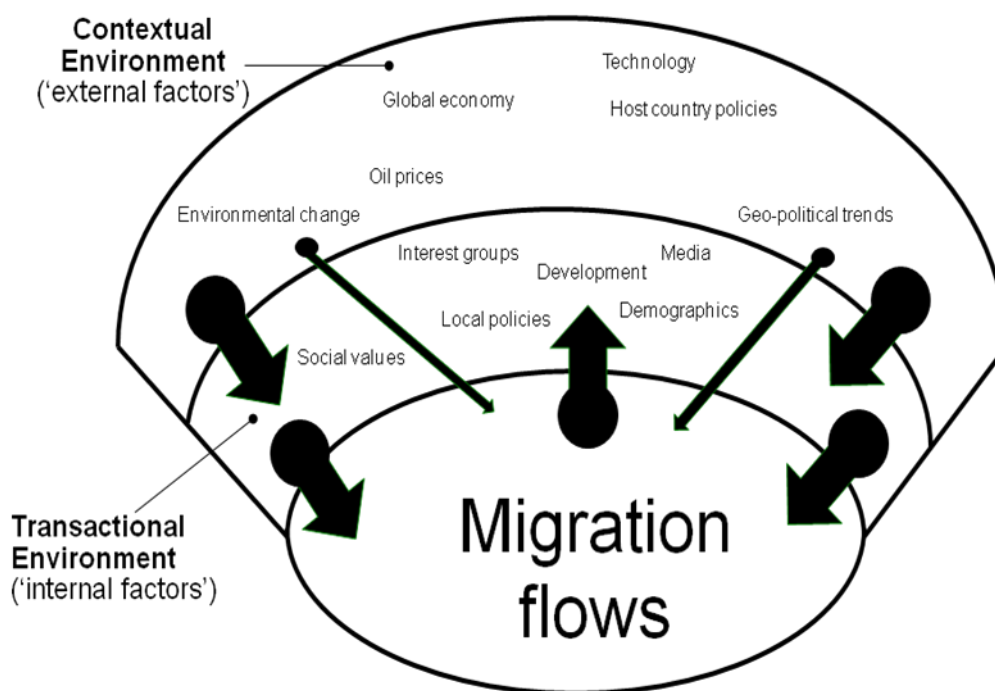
Contextual Environment ('external factors')

Technology

Global economy

Host country policies

Oil prices

Environmental change

Geo-political trends

Interest groups

Development

Media

Demographics

Local policies

Social values

Transactional Environment ('internal factors')

Migration flows